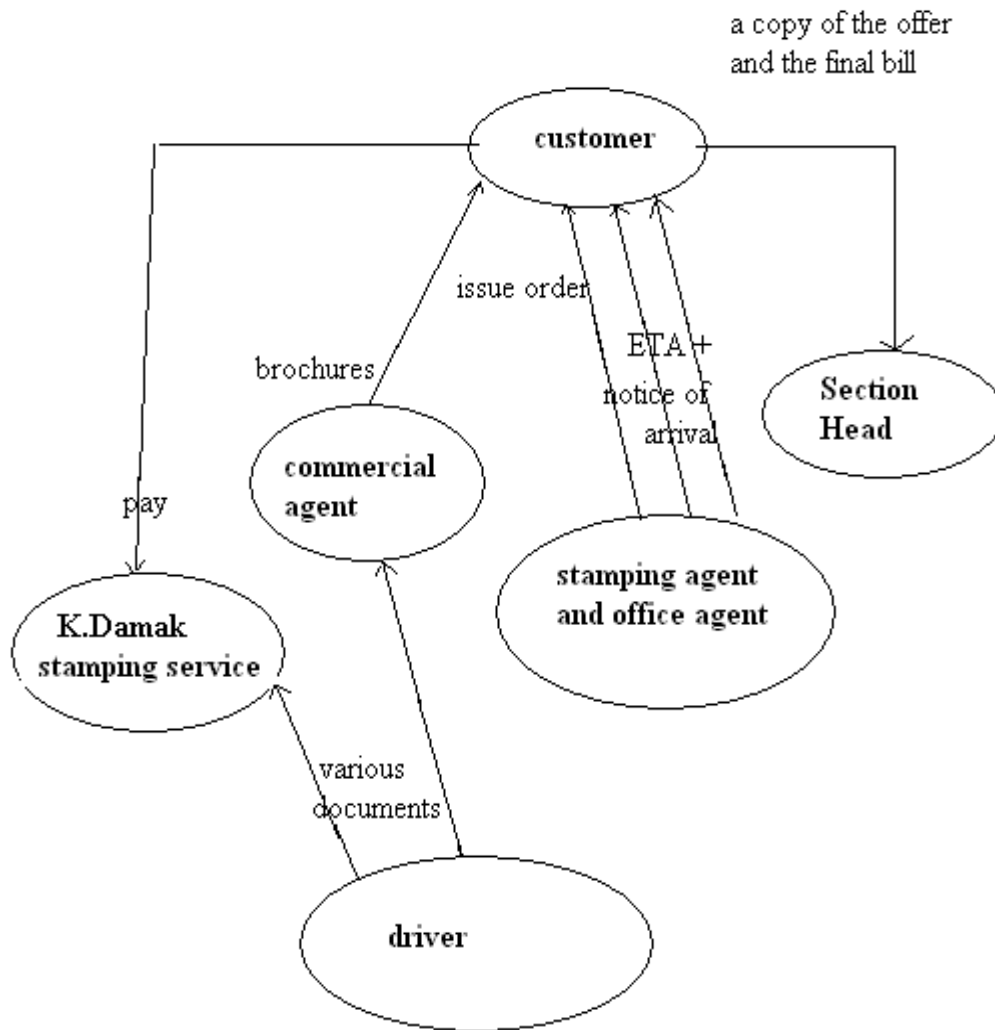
a copy of the offer and the final bill

customer

issue order

ETA +
notice of arrival

brochures

Section Head

commercial agent

pay

stamping agent and office agent

K.Damak stamping service

various documents

driver